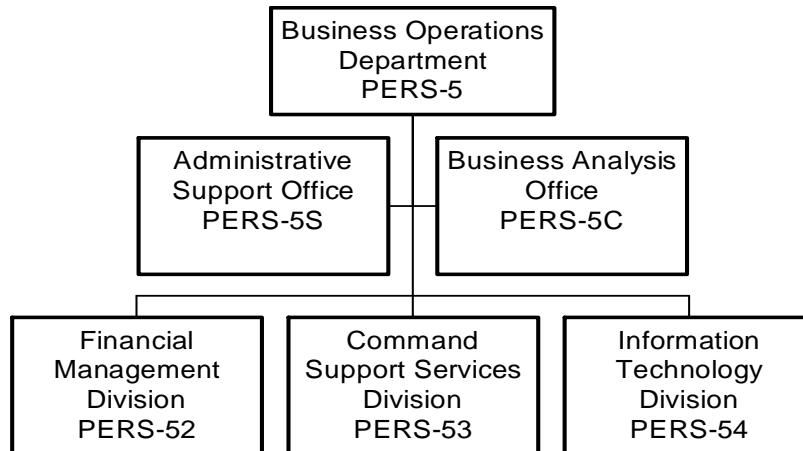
Business Operations Department
PERS-5

Administrative Support Office
PERS-5S

Business Analysis Office
PERS-5C

Financial Management Division
PERS-52

Command Support Services Division
PERS-53

Information Technology Division
PERS-54